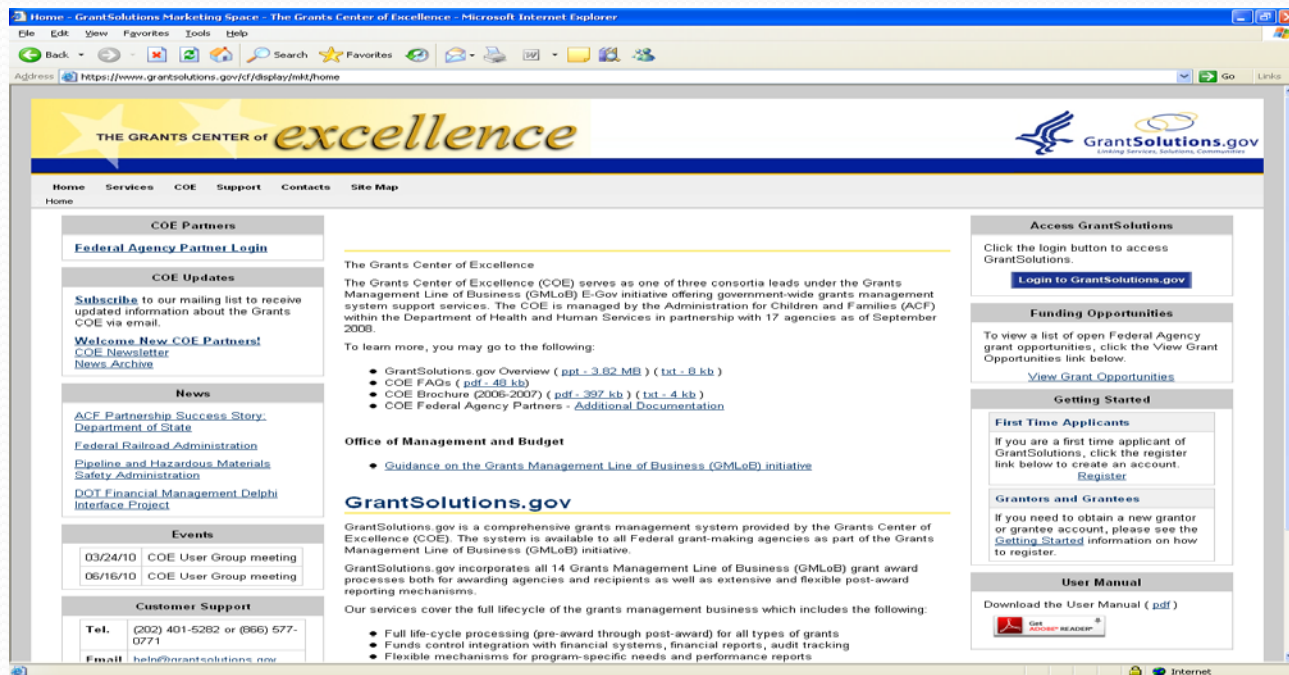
Home - GrantSolutions Marketing Space - The Grants Center of Excellence - Microsoft Internet Explorer

File Edit View Favorites Tools Help

Back Search Favorites

Address https://www.grantsolutions.gov/cf/display/mkt/home Go Links

THE GRANTS CENTER of excellence

GrantSolutions.gov
Linking Services, Solutions, Communities

Home Services COE Support Contacts Site Map
Home

COE Partners

Federal Agency Partner Login

COE Updates

Subscribe to our mailing list to receive updated information about the Grants COE via email.

Welcome New COE Partners!
COE Newsletter
News Archive

News

ACF Partnership Success Story: Department of State

Federal Railroad Administration

Pipeline and Hazardous Materials Safety Administration

DOT Financial Management Delphi Interface Project

Events

| 03/24/10 | COE User Group meeting |
|---|---|
| 06/16/10 | COE User Group meeting |

Customer Support

| Tel. | (202) 401-5282 or (866) 577-0771 |
|---|---|
| Email | help@grantsolutions.gov |

The Grants Center of Excellence

The Grants Center of Excellence (COE) serves as one of three consortia leads under the Grants Management Line of Business (GMLoB) E-Gov initiative offering government-wide grants management system support services. The COE is managed by the Administration for Children and Families (ACF) within the Department of Health and Human Services in partnership with 17 agencies as of September 2008.

To learn more, you may go to the following:

- GrantSolutions.gov Overview ( ppt - 3.82 MB ) ( txt - 8 kb )
- COE FAQs ( pdf - 48 kb)
- COE Brochure (2006-2007) ( pdf - 397 kb ) ( txt - 4 kb )
- COE Federal Agency Partners - Additional Documentation

Office of Management and Budget

- Guidance on the Grants Management Line of Business (GMLoB) initiative

GrantSolutions.gov

GrantSolutions.gov is a comprehensive grants management system provided by the Grants Center of Excellence (COE). The system is available to all Federal grant-making agencies as part of the Grants Management Line of Business (GMLoB) initiative.

GrantSolutions.gov incorporates all 14 Grants Management Line of Business (GMLoB) grant award processes both for awarding agencies and recipients as well as extensive and flexible post-award reporting mechanisms.

Our services cover the full lifecycle of the grants management business which includes the following:

- Full life-cycle processing (pre-award through post-award) for all types of grants
- Funds control integration with financial systems, financial reports, audit tracking
- Flexible mechanisms for program-specific needs and performance reports

Access GrantSolutions

Click the login button to access GrantSolutions.

Login to GrantSolutions.gov

Funding Opportunities

To view a list of open Federal Agency grant opportunities, click the View Grant Opportunities link below.

View Grant Opportunities

Getting Started

First Time Applicants

If you are a first time applicant of GrantSolutions, click the register link below to create an account.
Register

Grantors and Grantees

If you need to obtain a new grantor or grantee account, please see the Getting Started information on how to register.

User Manual

Download the User Manual ( pdf )

Get ADOBE READER

Internet